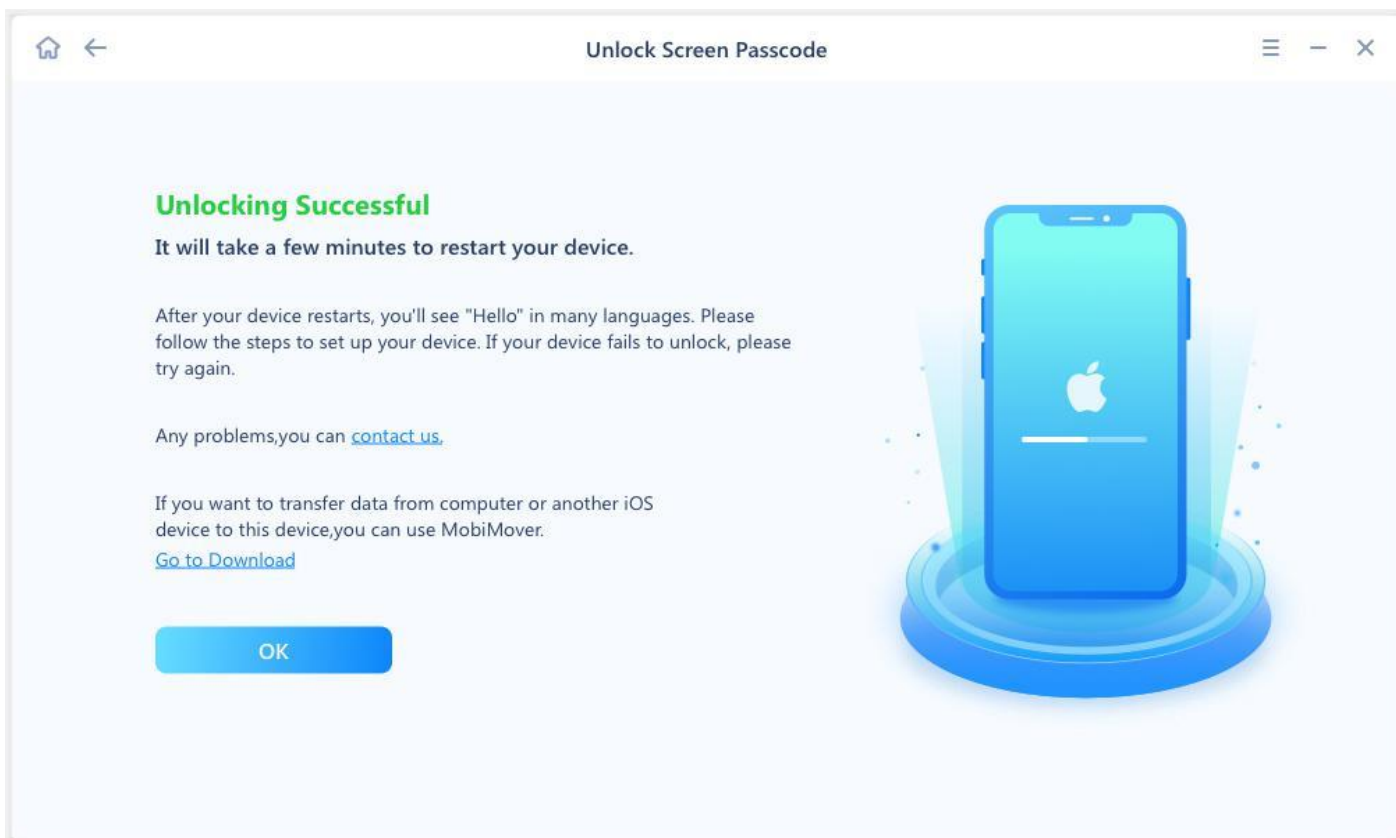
Unlock Screen Passcode

Unlocking Successful

It will take a few minutes to restart your device.

After your device restarts, you'll see "Hello" in many languages. Please follow the steps to set up your device. If your device fails to unlock, please try again.

Any problems,you can contact us.

If you want to transfer data from computer or another iOS device to this device,you can use MobiMover.
Go to Download

OK